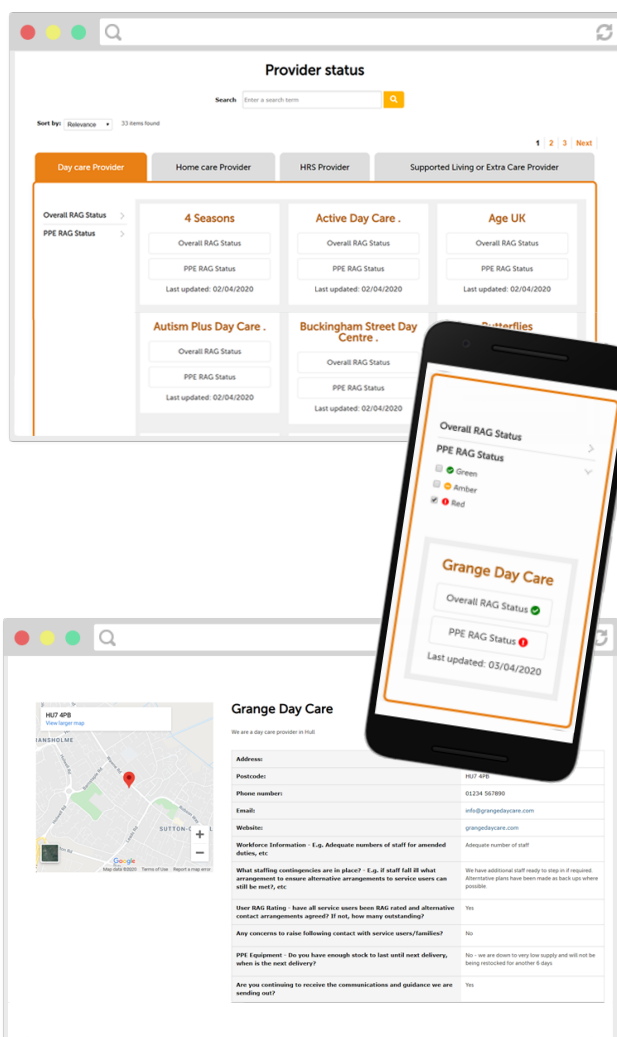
Provider status

Search Enter a search term

Sort by: Relevance 33 items found

1 2 3 Next

Day care Provider | Home care Provider | HRS Provider | Supported Living or Extra Care Provider

Overall RAG Status
PPE RAG Status

4 Seasons
Overall RAG Status
PPE RAG Status
Last updated: 02/04/2020

Active Day Care .
Overall RAG Status
PPE RAG Status
Last updated: 02/04/2020

Age UK
Overall RAG Status
PPE RAG Status
Last updated: 02/04/2020

Autism Plus Day Care .
Overall RAG Status
PPE RAG Status
Last updated: 02/04/2020

Buckingham Street Day Centre .
Overall RAG Status
PPE RAG Status
Last updated: 02/04/2020

Butterflies

Overall RAG Status
PPE RAG Status
Green
Amber
Red

Grange Day Care
Overall RAG Status
PPE RAG Status
Last updated: 03/04/2020

HU7 4PB
View larger map
IANSHOLME
SUTTON-C
Google
Map data ©2020 Terms of Use Report a map error

Grange Day Care

We are a day care provider in Hull

| | |
|---|---|
| Address: | |
| Postcode: | HU7 4PB |
| Phone number: | 01234 567890 |
| Email: | info@grangedaycare.com |
| Website: | grangedaycare.com |
| Workforce Information - E.g. Adequate numbers of staff for amended duties, etc | Adequate number of staff |
| What staffing contingencies are in place? - E.g. if staff fall ill what arrangement to ensure alternative arrangements to service users can still be met?, etc | We have additional staff ready to step in if required. Alternative plans have been made as back ups where possible |
| User RAG Rating - have all service users been RAG rated and alternative contact arrangements agreed? If not, how many outstanding? | Yes |
| Any concerns to raise following contact with service users/families? | No |
| PPE Equipment - Do you have enough stock to last until next delivery, when is the next delivery? | No - we are down to very low supply and will not be being restocked for another 6 days |
| Are you continuing to receive the communications and guidance we are sending out? | Yes |